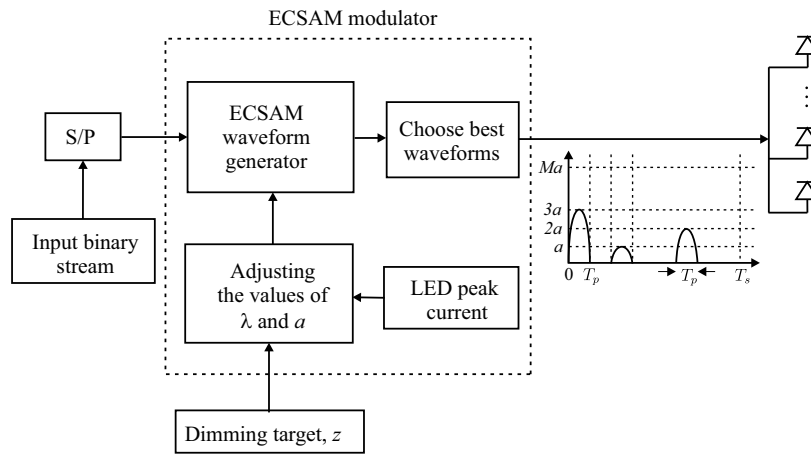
ECSAM modulator

S/P

Input binary stream

ECSAM waveform generator

Choose best waveforms

Adjusting the values of λ and $a$

LED peak current

Dimming target, $z$

$Ma$

$3a$

$2a$

$a$

0

$T_p$

$T_p$

$T_s$

⋮